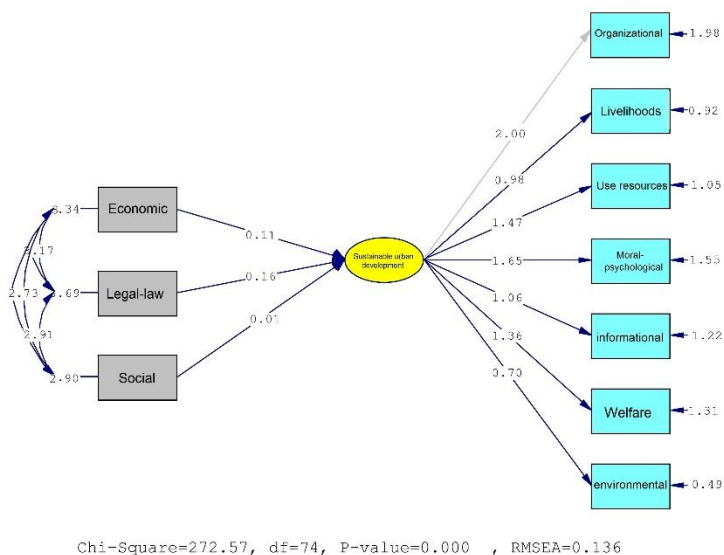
3.34
2.17
2.73
2.69
2.91
2.90
Economic
Legal-law
Social
0.11
0.16
0.01
Sustainable urban development
2.00
0.98
1.47
1.65
1.06
1.36
0.70
Organizational
1.98
Livelihoods
0.92
Use resources
1.05
Moral-psychological
1.55
informational
1.22
Welfare
1.31
environmental
0.49

Chi-Square=272.57, df=74, P-value=0.000 , RMSEA=0.136